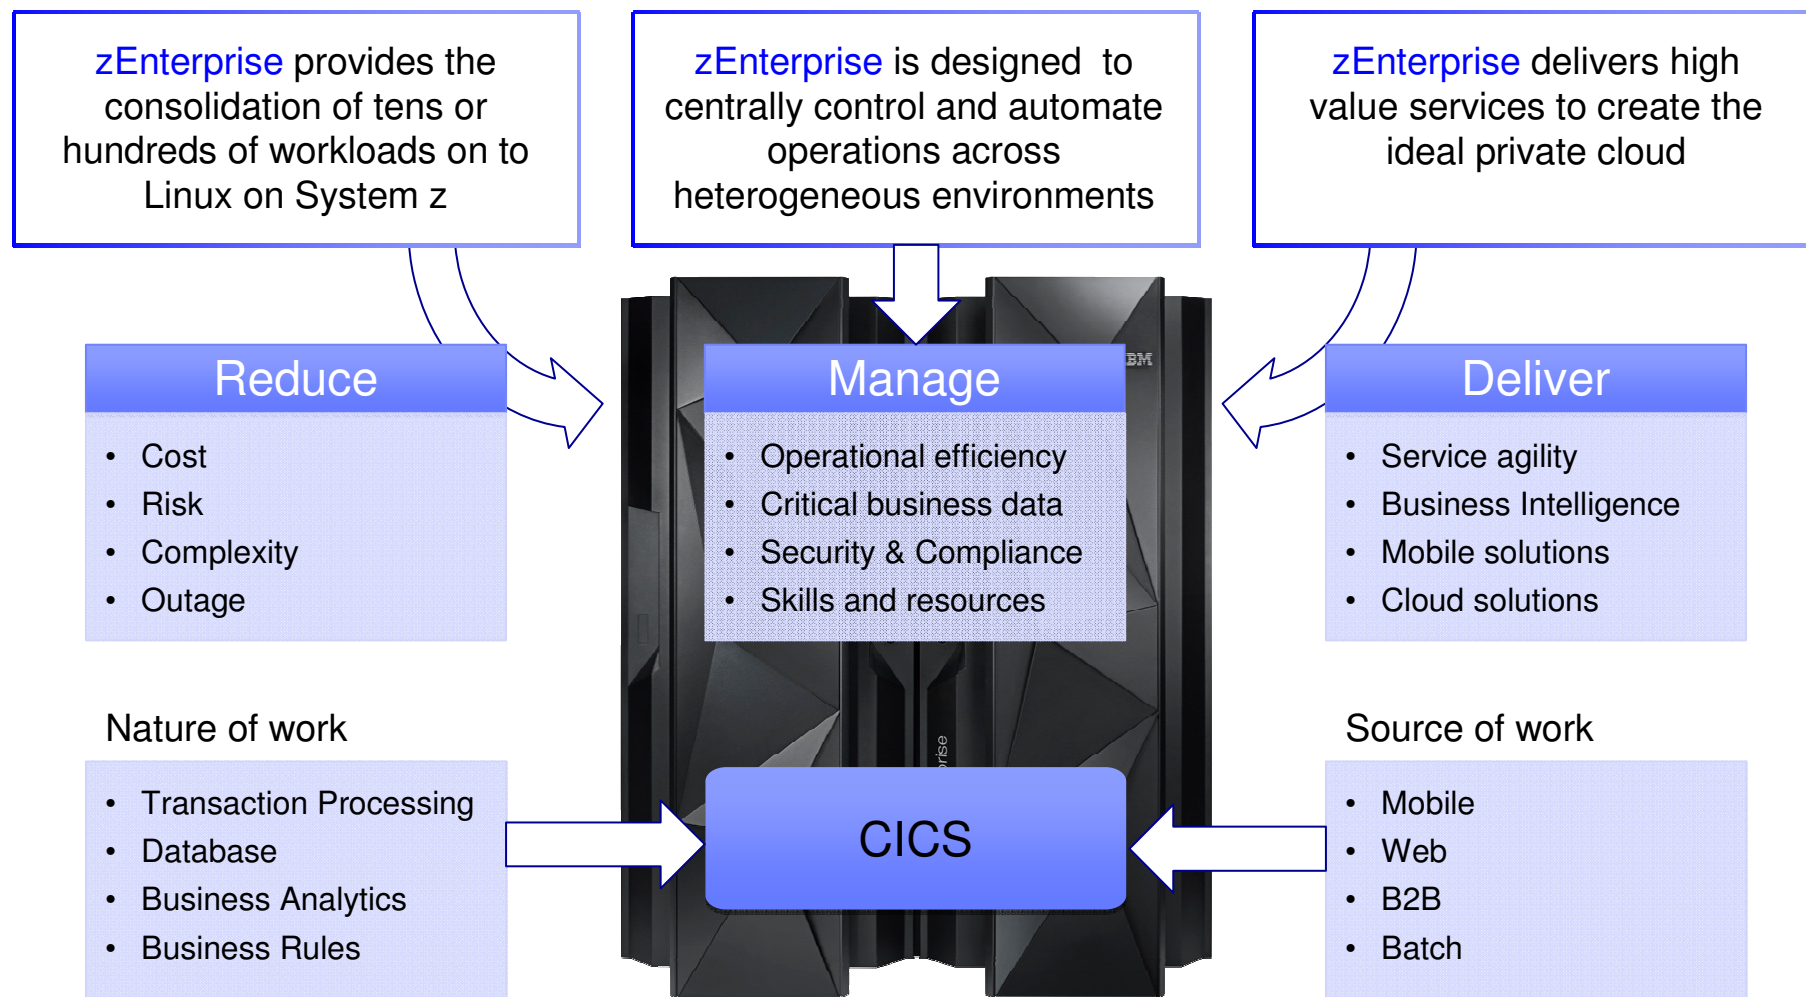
zEnterprise provides the consolidation of tens or hundreds of workloads on to Linux on System z

zEnterprise is designed to centrally control and automate operations across heterogeneous environments

zEnterprise delivers high value services to create the ideal private cloud

Reduce

- Cost
- Risk
- Complexity
- Outage

Manage

- Operational efficiency
- Critical business data
- Security & Compliance
- Skills and resources

Deliver

- Service agility
- Business Intelligence
- Mobile solutions
- Cloud solutions

IBM

Nature of work

- Transaction Processing
- Database
- Business Analytics
- Business Rules

rise

CICS

Source of work

- Mobile
- Web
- B2B
- Batch